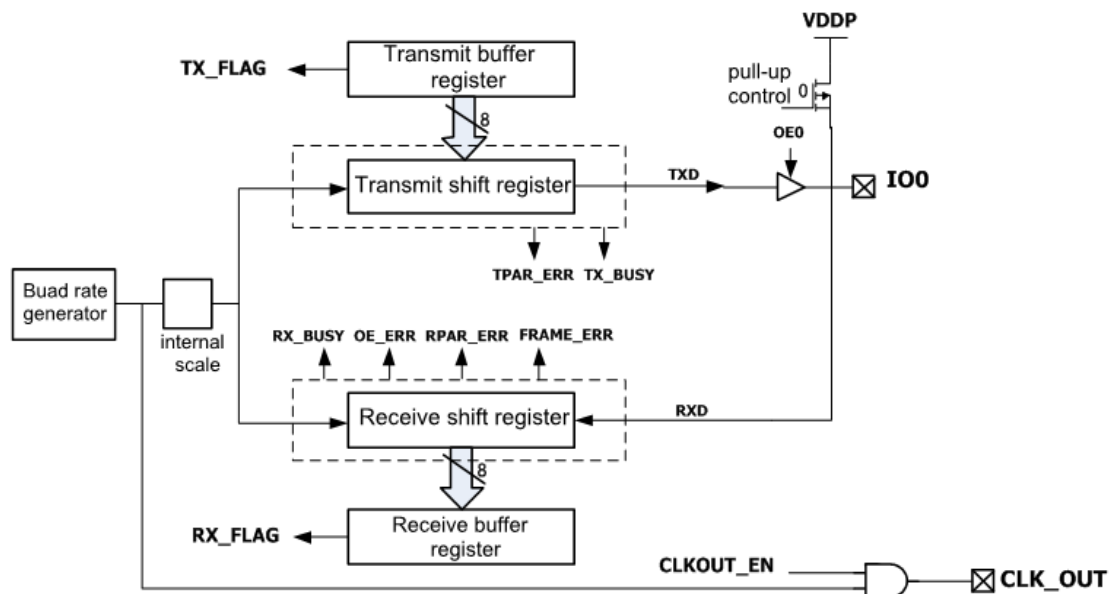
VDDP

TX_FLAG

Transmit buffer register

pull-up control

0

8

OE0

Transmit shift register

TXD

IO0

TPAR_ERR TX_BUSY

Buad rate generator

internal scale

RX_BUSY OE_ERR RPAR_ERR FRAME_ERR

Receive shift register

RXD

8

RX_FLAG

Receive buffer register

CLKOUT_EN

CLK_OUT